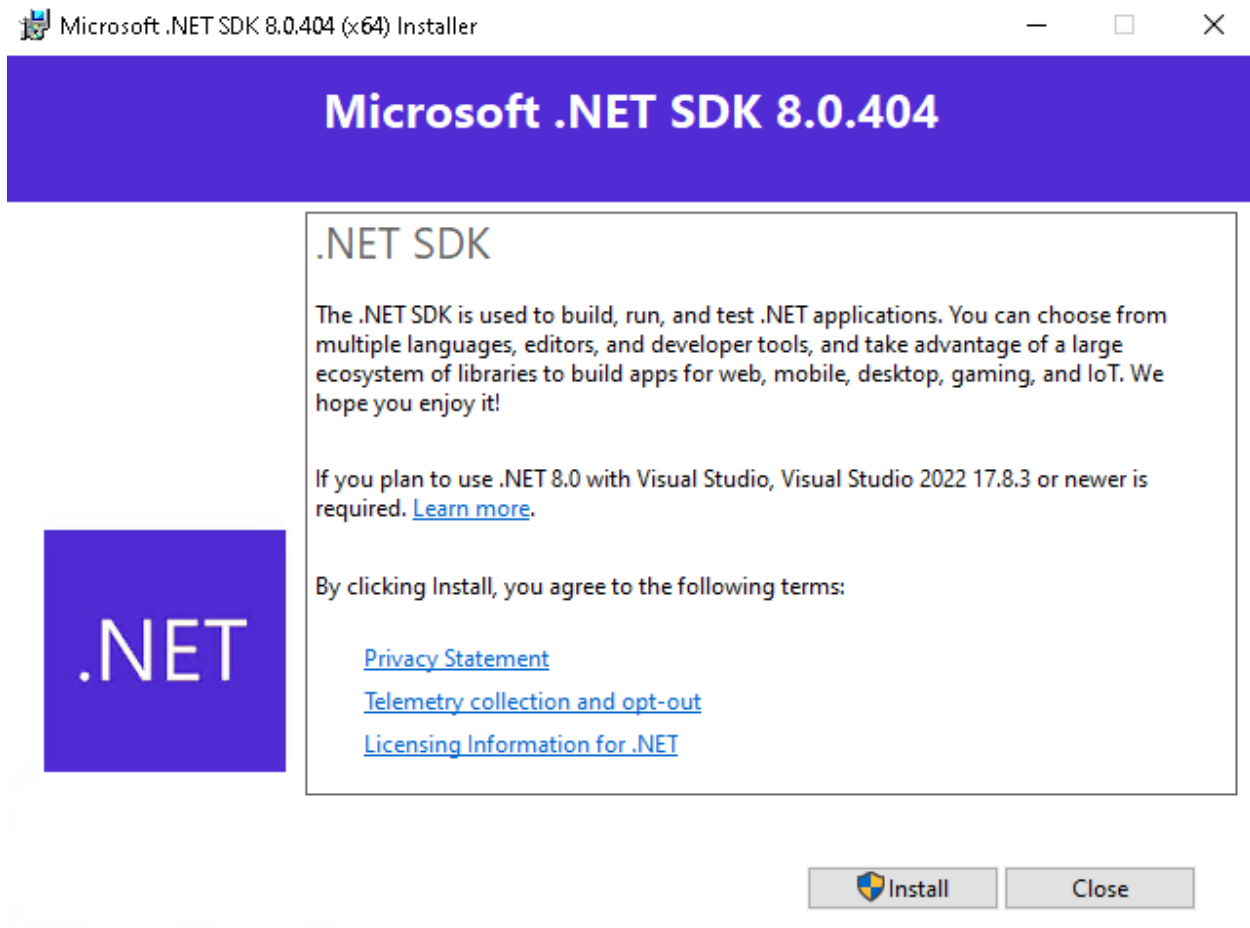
Microsoft .NET SDK 8.0.404 (x64) Installer

Microsoft .NET SDK 8.0.404

.NET

.NET SDK

The .NET SDK is used to build, run, and test .NET applications. You can choose from multiple languages, editors, and developer tools, and take advantage of a large ecosystem of libraries to build apps for web, mobile, desktop, gaming, and IoT. We hope you enjoy it!

If you plan to use .NET 8.0 with Visual Studio, Visual Studio 2022 17.8.3 or newer is required. Learn more.

By clicking Install, you agree to the following terms:

Privacy Statement

Telemetry collection and opt-out

Licensing Information for .NET

Install

Close